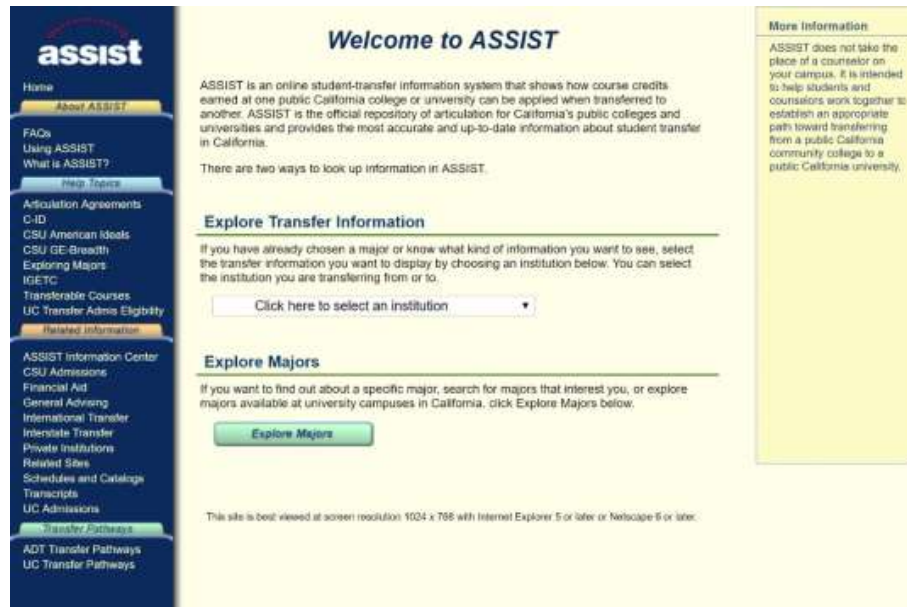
assist

Home

About ASSIST

FAQs
Using ASSIST
What is ASSIST?

Help Topics

Articulation Agreements
C-ID
CSU American Ideals
CSU GE-Breadth
Exploring Majors
IGETC
Transferable Courses
UC Transfer Admis Eligibility

Related Information

ASSIST Information Center
CSU Admissions
Financial Aid
General Advising
International Transfer
Interstate Transfer
Private Institutions
Related Sites
Schedules and Catalogs
Transcripts
UC Admissions

Transfer Pathways

ADT Transfer Pathways
UC Transfer Pathways

Welcome to ASSIST

ASSIST is an online student-transfer information system that shows how course credits earned at one public California college or university can be applied when transferred to another. ASSIST is the official repository of articulation for California's public colleges and universities and provides the most accurate and up-to-date information about student transfer in California.

There are two ways to look up information in ASSIST.

Explore Transfer Information

If you have already chosen a major or know what kind of information you want to see, select the transfer information you want to display by choosing an institution below. You can select the institution you are transferring from or to.

Click here to select an institution

Explore Majors

If you want to find out about a specific major, search for majors that interest you, or explore majors available at university campuses in California, click Explore Majors below.

Explore Majors

This site is best viewed at screen resolution 1024 x 768 with Internet Explorer 5 or later or Netscape 6 or later.

More Information

ASSIST does not take the place of a counselor on your campus. It is intended to help students and counselors work together to establish an appropriate path toward transferring from a public California community college to a public California university.